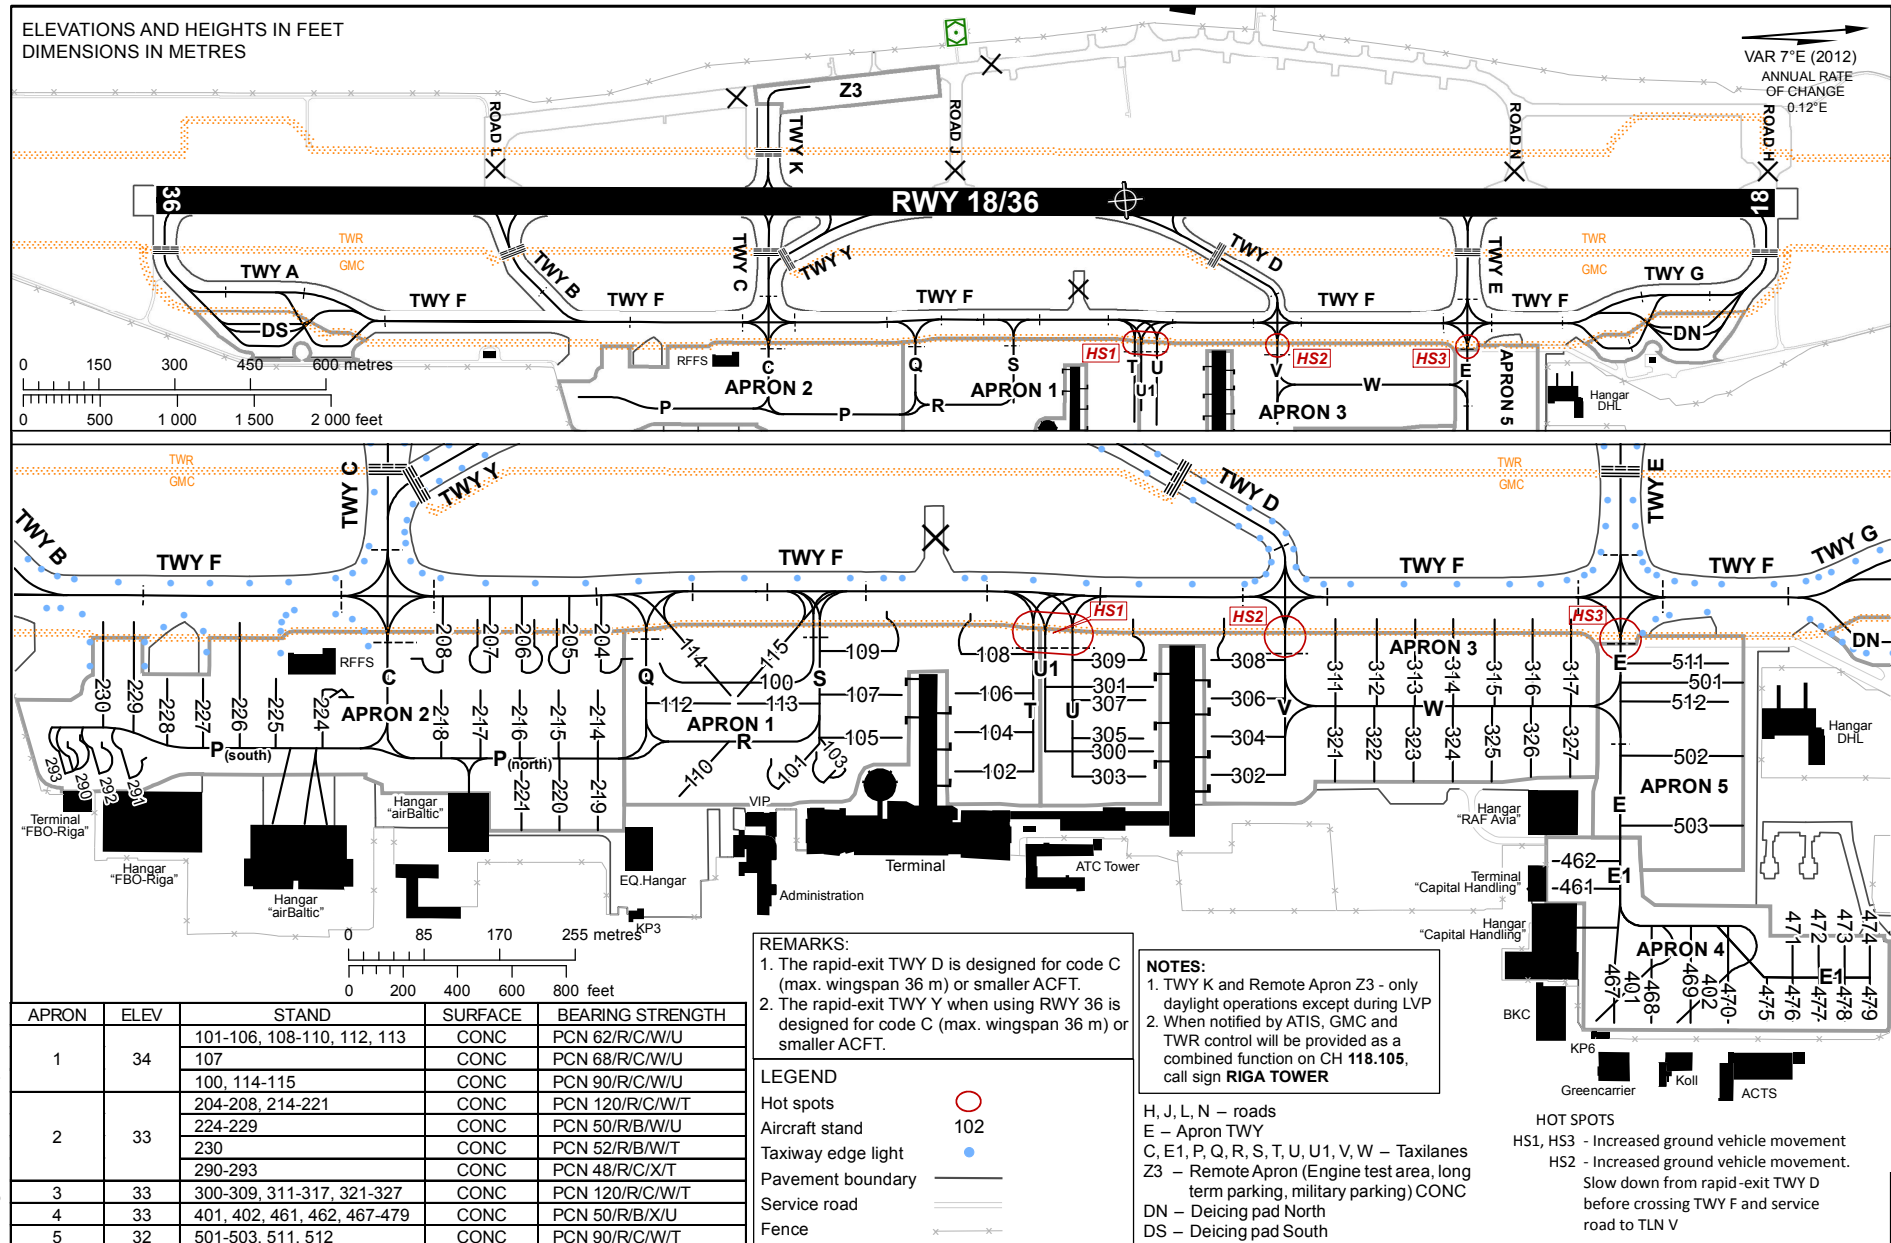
ELEVATIONS AND HEIGHTS IN FEET
DIMENSIONS IN METRES

VAR 7°E (2012)
ANNUAL RATE OF CHANGE 0.12°E

Z3
TWY K
ROAD L
ROAD J
ROAD N
ROAD H
36
RWY 18/36
18
TWR
GMC
TWY A
TWY B
TWY C
TWY Y
TWY D
TWY E
TWY G
TWY F
TWY F
TWY F
TWY F
TWY F
DS
DN
0 150 300 450 600 metres
0 500 1 000 1 500 2 000 feet
RFFS
C
APRON 2
P
P
Q
S
R
APRON 1
HS1
T U
U1
HS2
V
W
HS3
E
APRON 3
APRON 5
Hangar DHL

TWR
GMC
TWY C
TWY Y
TWY B
TWY F
TWY D
TWR
GMC
TWY E
TWY F
TWY F
TWY F
TWY G
HS1
HS2
HS3
DN
230 229 228 227 226 225 224
RFFS
C
APRON 2
208 207 206 205 204
218 217 216 215 214
P(south)
P(north)
221 220 219
293 290 292 291
Q
114
115
100
S
112
113
APRON 1
R
110
101
103
109
107
105
108
106
104
102
T
U1
U
309
301
307
305
300
303
308
306
304
302
V
311 312 313 314 315 316 317
APRON 3
W
321 322 323 324 325 326 327
E
511
501
512
502
APRON 5
E
503
Hangar DHL
Terminal "FBO-Riga"
Hangar "FBO-Riga"
Hangar "airBaltic"
Hangar "airBaltic"
EQ.Hangar
VIP
Terminal
Administration
ATC Tower
KP3
Hangar "RAF Avia"
Terminal "Capital Handling"
Hangar "Capital Handling"
462
461
E1
APRON 4
467 401 468 469 402 470
471 472 473 474
475 476 477 478 479
E1
BKC
KP6
Greencarrier
Koll
ACTS

0 85 170 255 metres
0 200 400 600 800 feet

| APRON | ELEV | STAND | SURFACE | BEARING STRENGTH |
|---|---|---|---|---|
| 1 | 34 | 101-106, 108-110, 112, 113 | CONC | PCN 62/R/C/W/U |
| | | 107 | CONC | PCN 68/R/C/W/U |
| | | 100, 114-115 | CONC | PCN 90/R/C/W/U |
| 2 | 33 | 204-208, 214-221 | CONC | PCN 120/R/C/W/T |
| | | 224-229 | CONC | PCN 50/R/B/W/U |
| | | 230 | CONC | PCN 52/R/B/W/T |
| | | 290-293 | CONC | PCN 48/R/C/X/T |
| 3 | 33 | 300-309, 311-317, 321-327 | CONC | PCN 120/R/C/W/T |
| 4 | 33 | 401, 402, 461, 462, 467-479 | CONC | PCN 50/R/B/X/U |
| 5 | 32 | 501-503, 511, 512 | CONC | PCN 90/R/C/W/T |

REMARKS:
1. The rapid-exit TWY D is designed for code C (max. wingspan 36 m) or smaller ACFT.
2. The rapid-exit TWY Y when using RWY 36 is designed for code C (max. wingspan 36 m) or smaller ACFT.

LEGEND
Hot spots
Aircraft stand 102
Taxiway edge light
Pavement boundary
Service road
Fence

NOTES:
1. TWY K and Remote Apron Z3 - only daylight operations except during LVP
2. When notified by ATIS, GMC and TWR control will be provided as a combined function on CH 118.105, call sign RIGA TOWER

H, J, L, N – roads
E – Apron TWY
C, E1, P, Q, R, S, T, U, U1, V, W – Taxilanes
Z3 – Remote Apron (Engine test area, long term parking, military parking) CONC
DN – Deicing pad North
DS – Deicing pad South

HOT SPOTS
HS1, HS3 - Increased ground vehicle movement
HS2 - Increased ground vehicle movement. Slow down from rapid-exit TWY D before crossing TWY F and service road to TLN V